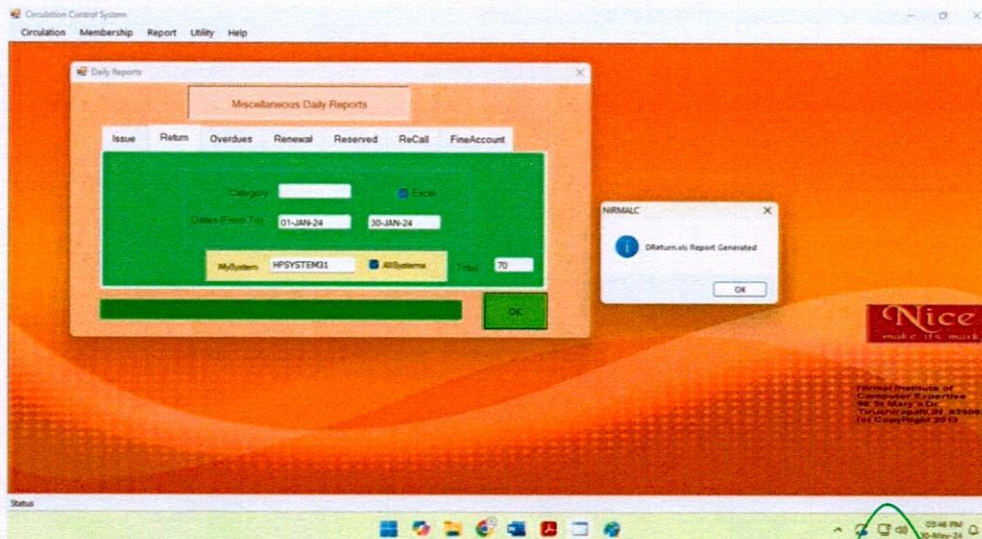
Circulation Control System
Circulation Membership Report Utility Help

Daily Reports

Miscellaneous Daily Reports

Issue Return Overdues Renewal Reserved ReCall FineAccount

Category

Excel

Dates (From To)

01-JAN-24

30-JAN-24

MySystem

HPSYSTEM31

AllSystems

Total

70

OK

NIRMALC

DReturn.xls Report Generated

OK

Nice
make its mark

Nirmal Institute of Computer Expertise
96 St Mary's Dr
Tiruchirapalli.IN. 62006
(c) CopyRight 2013

Status

03:46 PM
30-May-24